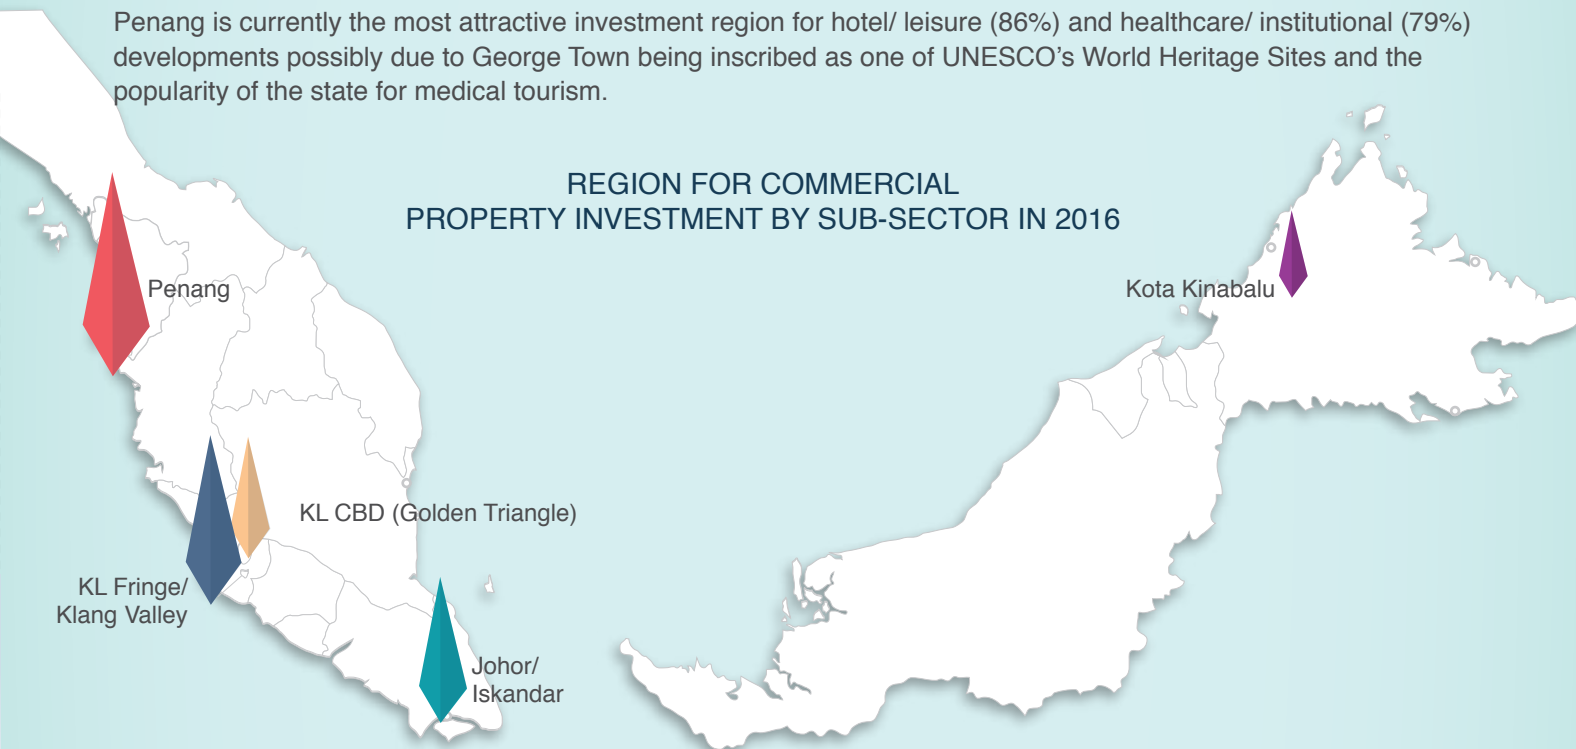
Penang is currently the most attractive investment region for hotel/ leisure (86%) and healthcare/ institutional (79%) developments possibly due to George Town being inscribed as one of UNESCO's World Heritage Sites and the popularity of the state for medical tourism.

REGION FOR COMMERCIAL PROPERTY INVESTMENT BY SUB-SECTOR IN 2016

Penang

Kota Kinabalu

KL CBD (Golden Triangle)

KL Fringe/ Klang Valley

Johor/ Iskandar